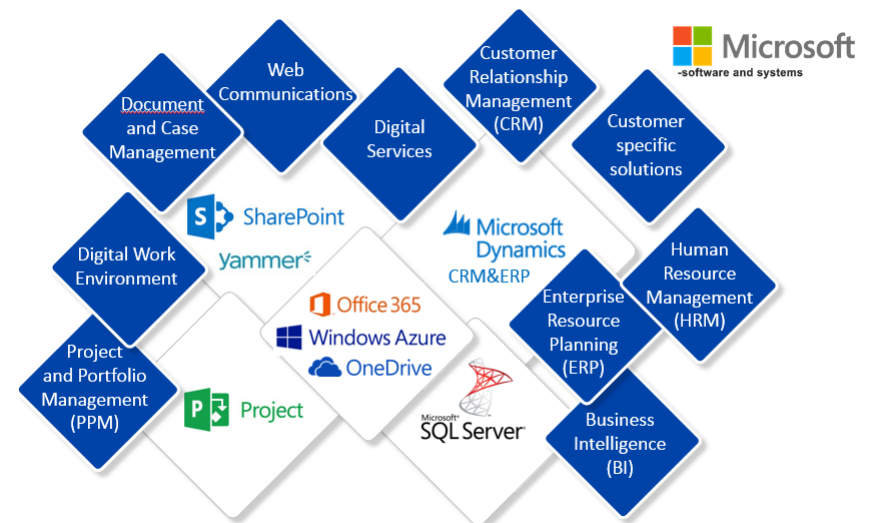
Microsoft
-software and systems

Web Communications

Document and Case Management

Digital Services

Customer Relationship Management (CRM)

Customer specific solutions

SharePoint

Yammer

Microsoft Dynamics
CRM&ERP

Digital Work Environment

Human Resource Management (HRM)

Office 365
Windows Azure
OneDrive

Enterprise Resource Planning (ERP)

Project and Portfolio Management (PPM)

Project

Microsoft SQL Server

Business Intelligence (BI)